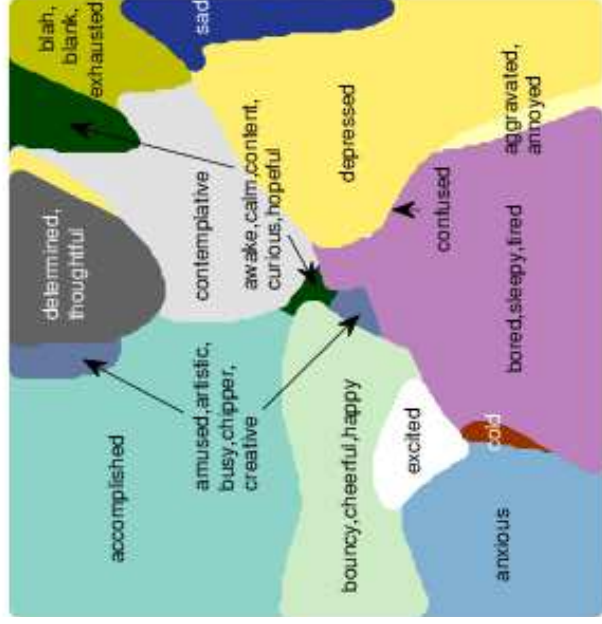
sad
blah, blank, exhausted
depressed
aggravated, annoyed
awake, calm, content, curious, hopeful
contemplative
confused
determined, thoughtful
bored, sleepy, tired
amused, artistic, busy, chipper, creative
accomplished
bouncy, cheerful, happy
excited
cold
anxious